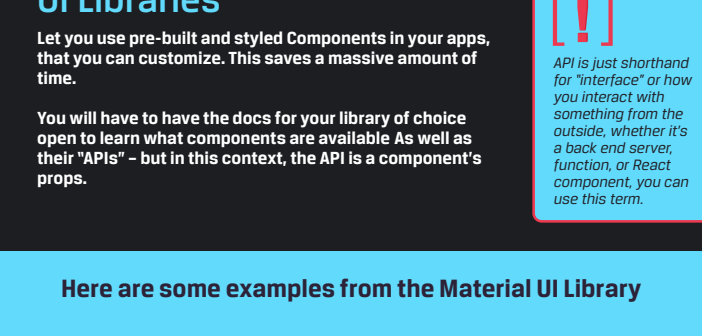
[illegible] Libraries

Let you use pre-built and styled Components in your apps, that you can customize. This saves a massive amount of time.

You will have to have the docs for your library of choice open to learn what components are available As well as their "APIs" - but in this context, the API is a component's props.

[!]

API is just shorthand for "interface" or how you interact with something from the outside, whether it's a back end server, function, or React component, you can use this term.

Here are some examples from the Material UI Library